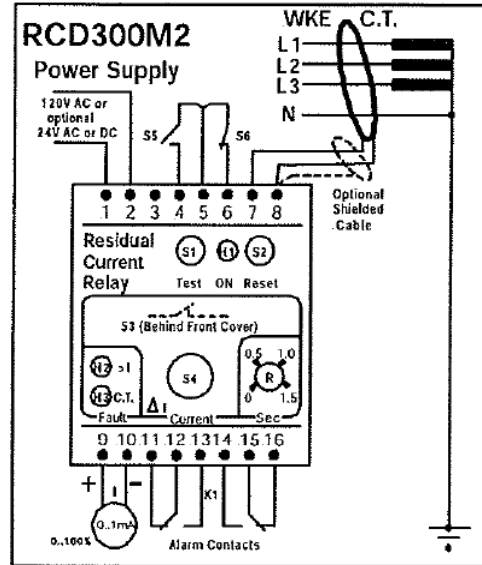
RCD300M2

Power Supply

120V AC or optional 24V AC or DC

S5

S6

WKE

C.T.

L1

L2

L3

N

1 2 3 4 5 6 7 8

Optional Shielded Cable

Residual Current Relay

S1

L1

S2

Test ON Reset

S3 (Behind Front Cover)

L2 >I

L3 C.T.

Fault

S4

$\Delta I$

Current

0.5 1.0

R

0 1.5

Sec

9 10 11 12 13 14 15 16

+

-

X1

0..1mA

0..100%

Alarm Contacts